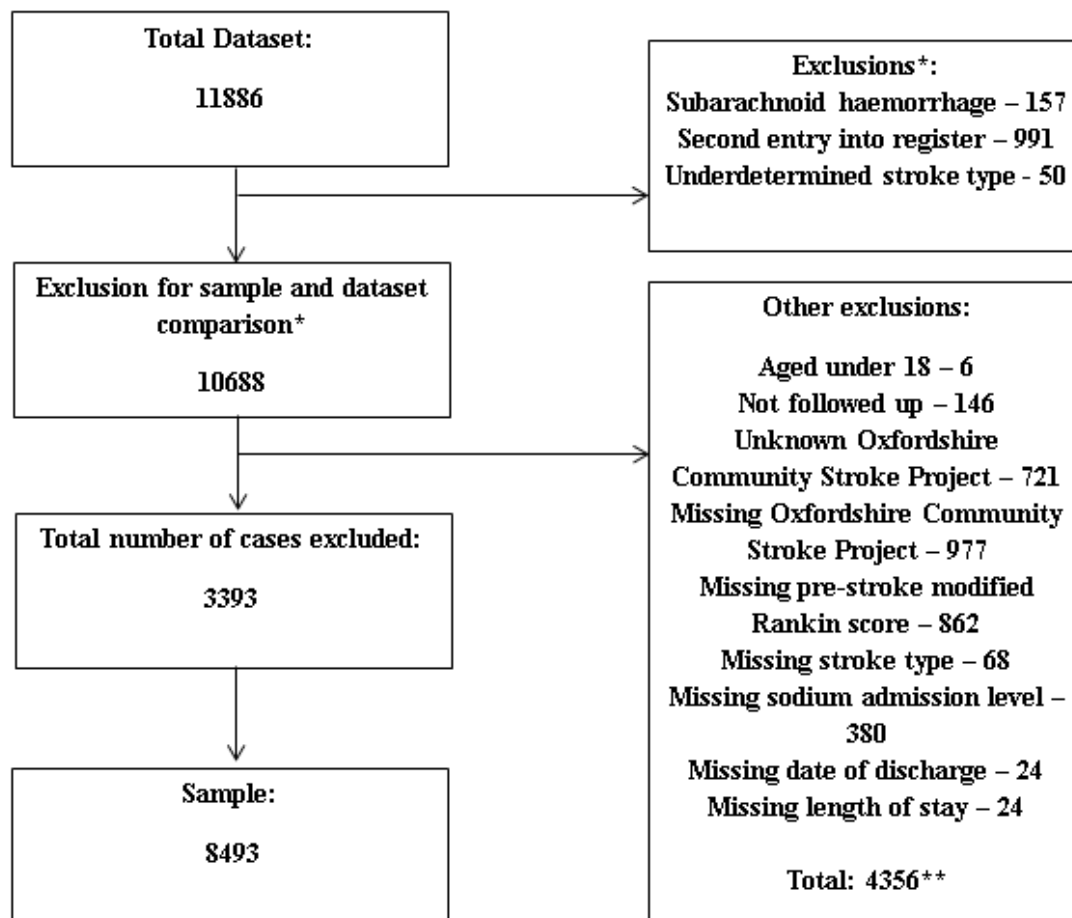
Total Dataset:

11886

Exclusions*:
Subarachnoid haemorrhage – 157
Second entry into register – 991
Underdetermined stroke type - 50

Exclusion for sample and dataset comparison*

10688

Other exclusions:

Aged under 18 – 6
Not followed up – 146
Unknown Oxfordshire Community Stroke Project – 721
Missing Oxfordshire Community Stroke Project – 977
Missing pre-stroke modified Rankin score – 862
Missing stroke type – 68
Missing sodium admission level – 380
Missing date of discharge – 24
Missing length of stay – 24

Total: 4356**

Total number of cases excluded:

3393

Sample:

8493